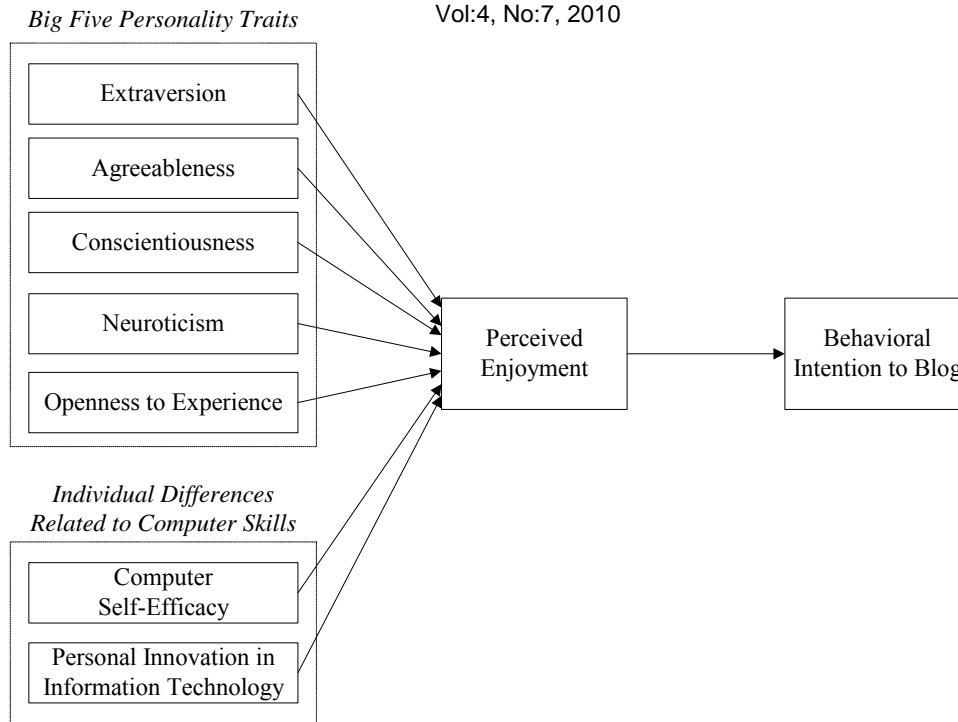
Vol:4, No:7, 2010

Big Five Personality Traits

Extraversion

Agreeableness

Conscientiousness

Neuroticism

Openness to Experience

Perceived Enjoyment

Behavioral Intention to Blog

Individual Differences Related to Computer Skills

Computer Self-Efficacy

Personal Innovation in Information Technology